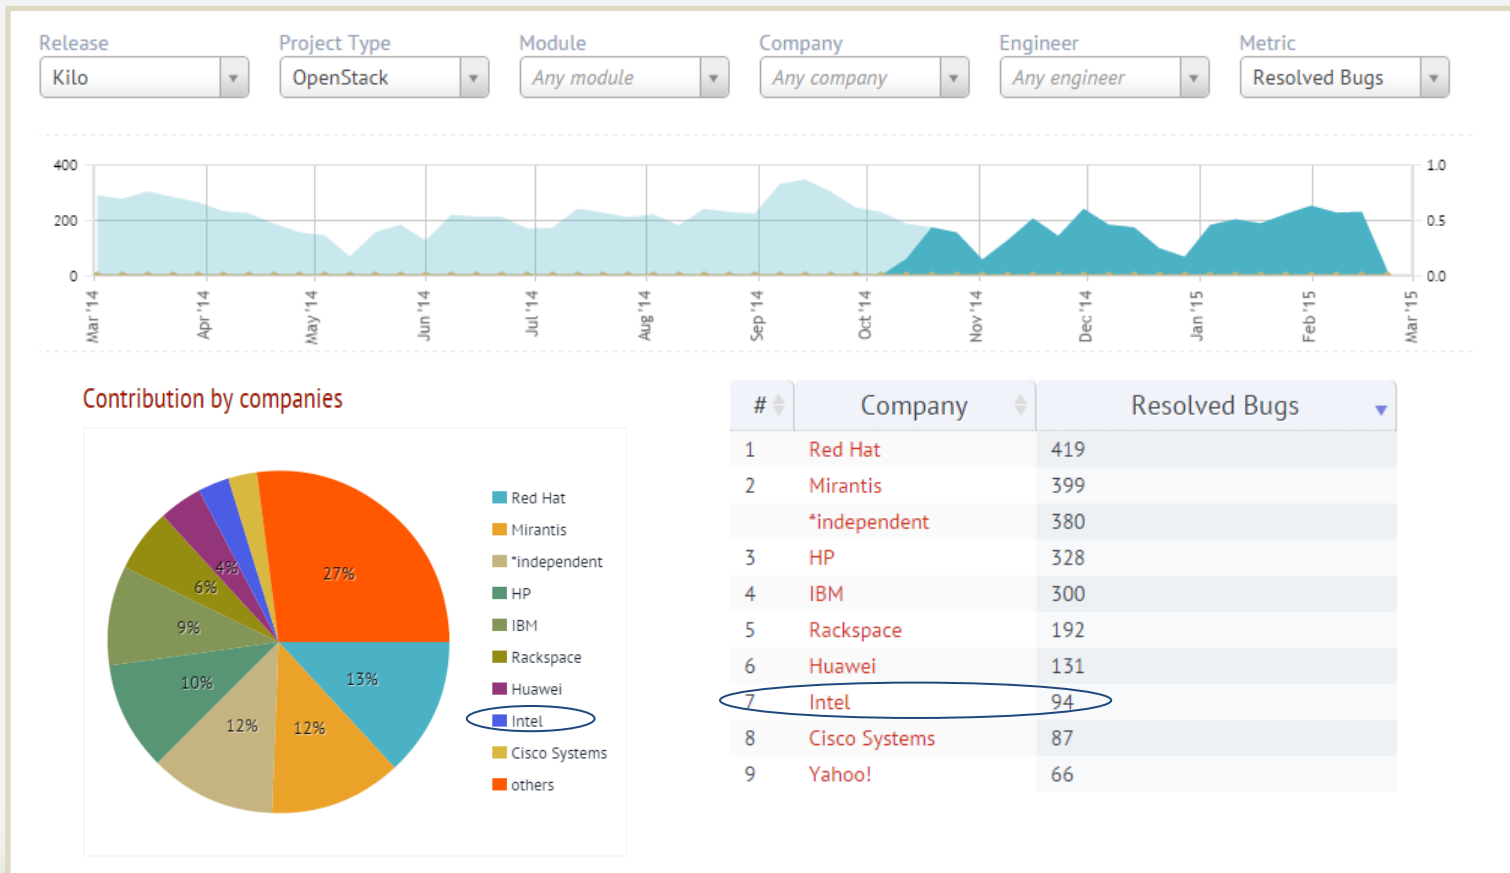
Release
Kilo

Project Type
OpenStack

Module
Any module

Company
Any company

Engineer
Any engineer

Metric
Resolved Bugs

400
200
0

1.0
0.5
0.0

Mar '14
Apr '14
May '14
Jun '14
Jul '14
Aug '14
Sep '14
Oct '14
Nov '14
Dec '14
Jan '15
Feb '15
Mar '15

Contribution by companies

27%
13%
12%
12%
10%
9%
6%
4%

Red Hat
Mirantis
*independent
HP
IBM
Rackspace
Huawei
Intel
Cisco Systems
others

| # | Company | Resolved Bugs |
|---|---|---|
| 1 | Red Hat | 419 |
| 2 | Mirantis | 399 |
| | *independent | 380 |
| 3 | HP | 328 |
| 4 | IBM | 300 |
| 5 | Rackspace | 192 |
| 6 | Huawei | 131 |
| 7 | Intel | 94 |
| 8 | Cisco Systems | 87 |
| 9 | Yahoo! | 66 |